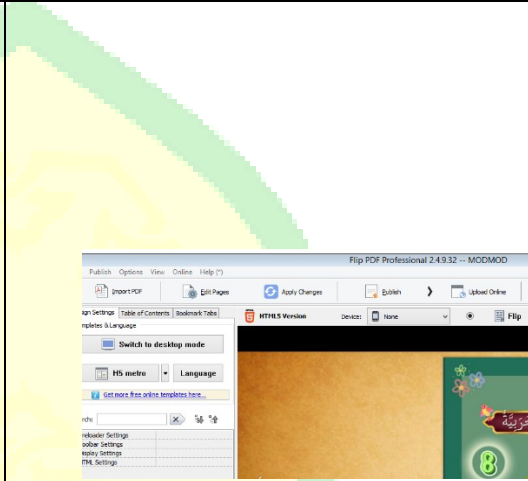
Flip PDF Professional 2.4.9.32 -- MODMOD

Publish Options View Online Help (*)

Import PDF

Edit Pages

Apply Changes

Publish

Upload Online

gn Settings Table of Contents Bookmark Tabs

Templates & Language

Switch to desktop mode

H5 metro

Language

Get more free online templates here...

rch:

reloader Settings
oolbar Settings
isplay Settings
TML Settings

HTML5 Version

Device: None

Flip

8